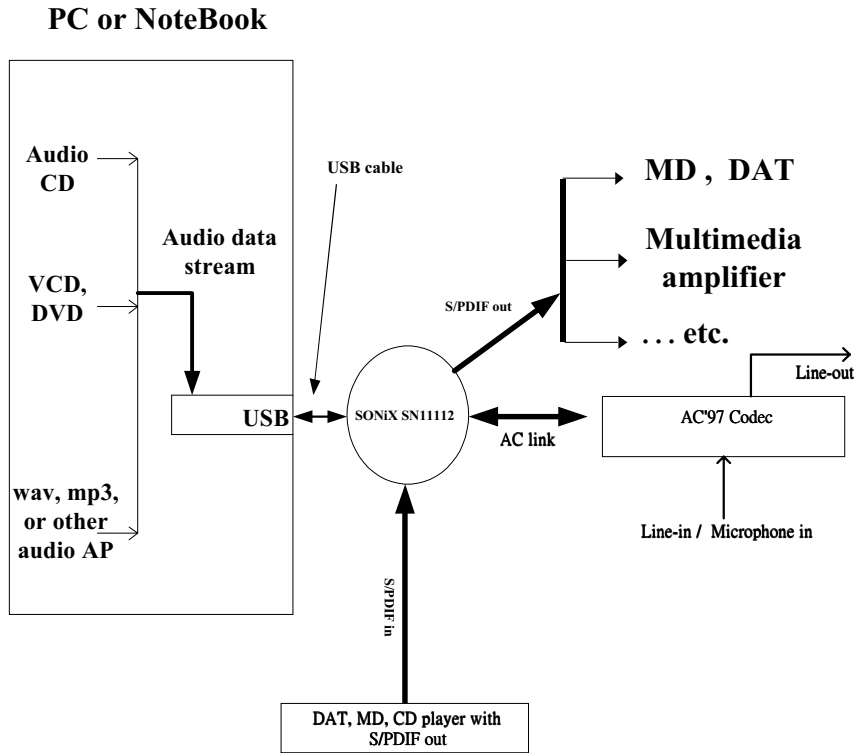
PC or NoteBook

Audio CD

VCD, DVD

wav, mp3, or other audio AP

Audio data stream

USB

USB cable

SONiX SN11112

S/PDIF out

MD , DAT

Multimedia amplifier

. . . etc.

AC link

AC'97 Codec

Line-out

Line-in / Microphone in

S/PDIF in

DAT, MD, CD player with S/PDIF out